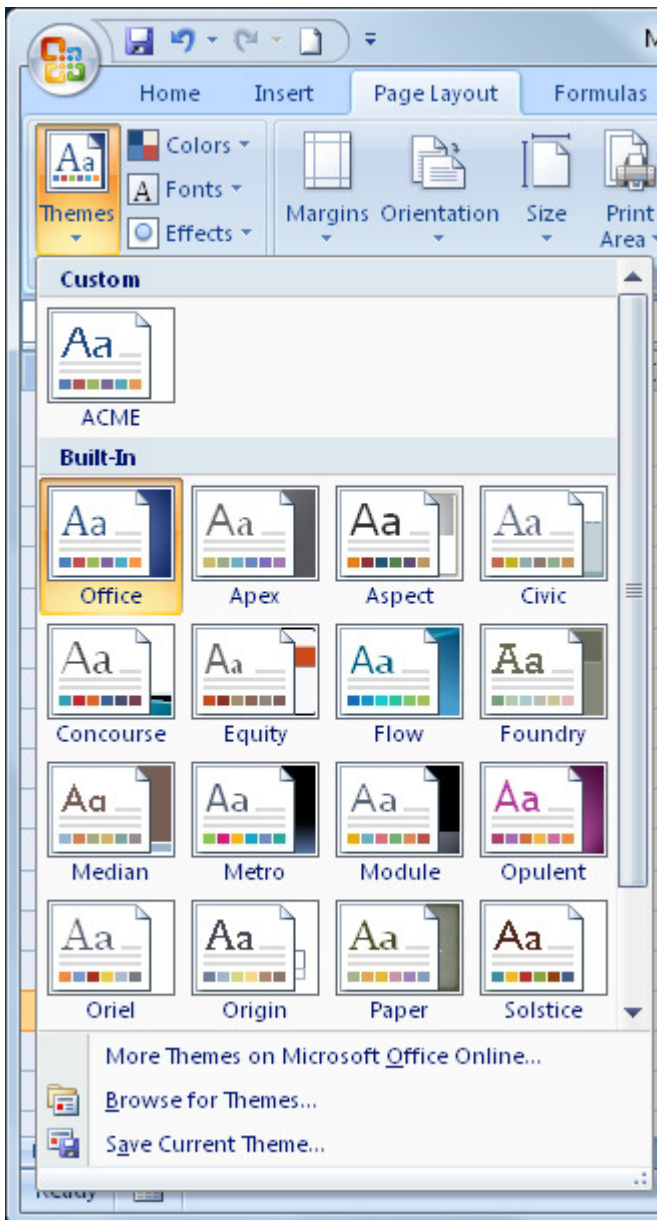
M

Home Insert Page Layout Formulas

Themes
Colors
Fonts
Effects
Margins Orientation Size Print Area

Custom
Aa
ACME

Built-In
Aa Office
Aa Apex
Aa Aspect
Aa Civic
Aa Concourse
Aa Equity
Aa Flow
Aa Foundry
Aa Median
Aa Metro
Aa Module
Aa Opulent
Aa Oriel
Aa Origin
Aa Paper
Aa Solstice

More Themes on Microsoft Office Online...
Browse for Themes...
Save Current Theme...

Ready